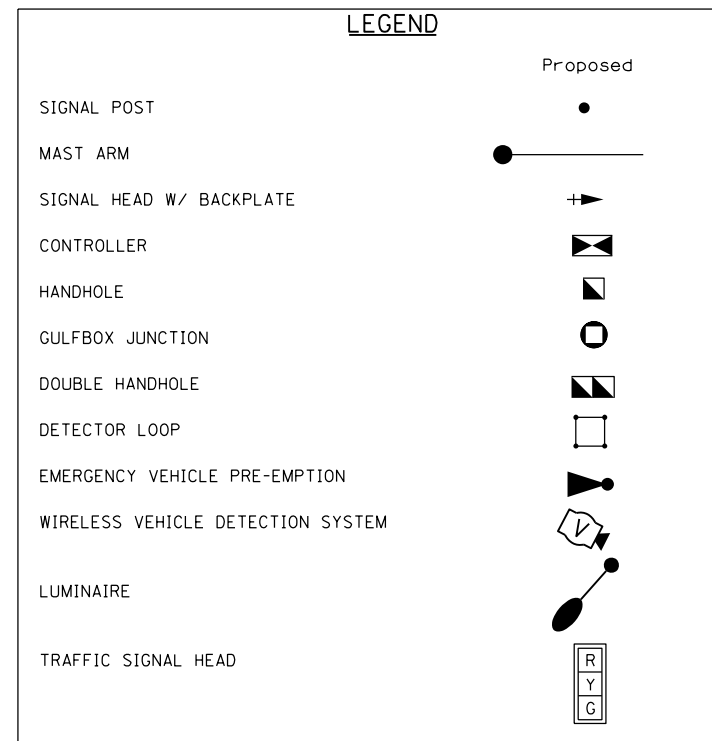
LEGEND

Proposed

SIGNAL POST

MAST ARM

SIGNAL HEAD W/ BACKPLATE

CONTROLLER

HANDHOLE

GULFBOX JUNCTION

DOUBLE HANDHOLE

DETECTOR LOOP

EMERGENCY VEHICLE PRE-EMPTION

WIRELESS VEHICLE DETECTION SYSTEM

V

LUMINAIRE

TRAFFIC SIGNAL HEAD

R
Y
G